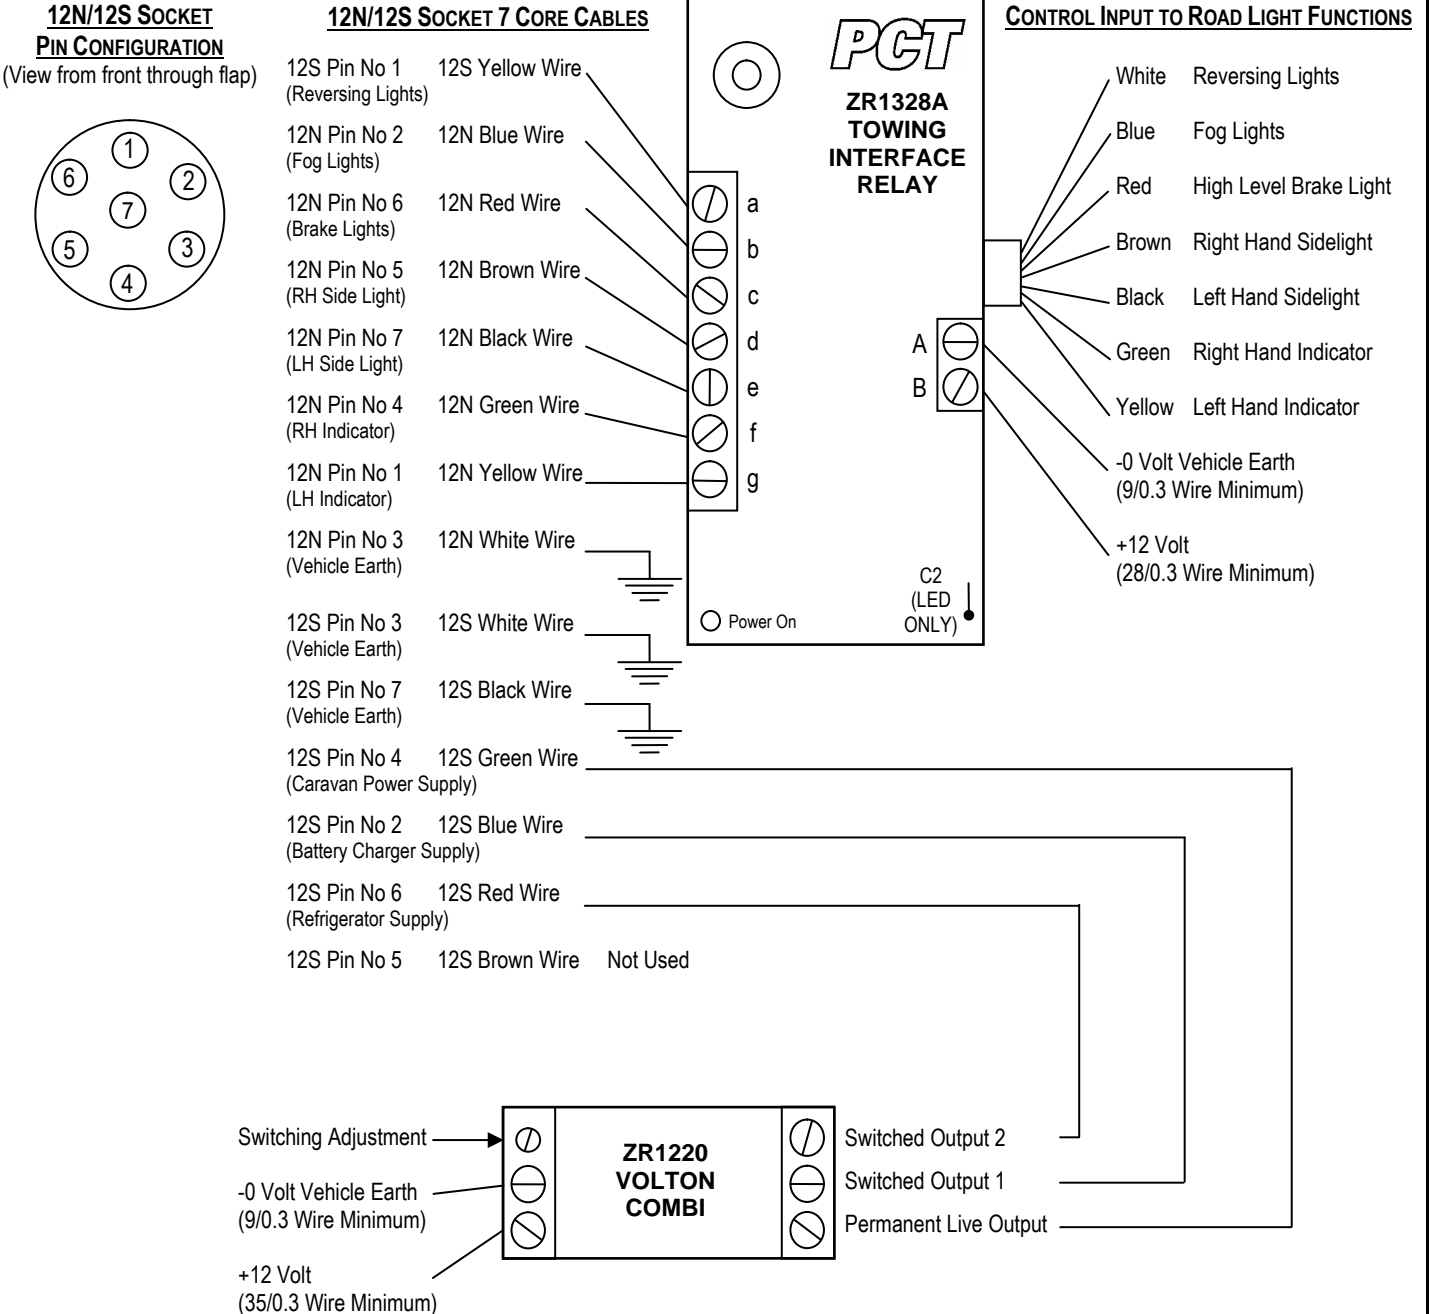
12N/12S SOCKET PIN CONFIGURATION
(View from front through flap)

1
6
2
7
5
3
4

12N/12S SOCKET 7 CORE CABLES

12S Pin No 1 (Reversing Lights) 12S Yellow Wire
12N Pin No 2 (Fog Lights) 12N Blue Wire
12N Pin No 6 (Brake Lights) 12N Red Wire
12N Pin No 5 (RH Side Light) 12N Brown Wire
12N Pin No 7 (LH Side Light) 12N Black Wire
12N Pin No 4 (RH Indicator) 12N Green Wire
12N Pin No 1 (LH Indicator) 12N Yellow Wire
12N Pin No 3 (Vehicle Earth) 12N White Wire
12S Pin No 3 (Vehicle Earth) 12S White Wire
12S Pin No 7 (Vehicle Earth) 12S Black Wire
12S Pin No 4 (Caravan Power Supply) 12S Green Wire
12S Pin No 2 (Battery Charger Supply) 12S Blue Wire
12S Pin No 6 (Refrigerator Supply) 12S Red Wire
12S Pin No 5 12S Brown Wire Not Used

PCT
ZR1328A TOWING INTERFACE RELAY
a
b
c
d
e
f
g
A
B
Power On
C2 (LED ONLY)

CONTROL INPUT TO ROAD LIGHT FUNCTIONS
White Reversing Lights
Blue Fog Lights
Red High Level Brake Light
Brown Right Hand Sidelight
Black Left Hand Sidelight
Green Right Hand Indicator
Yellow Left Hand Indicator
-0 Volt Vehicle Earth (9/0.3 Wire Minimum)
+12 Volt (28/0.3 Wire Minimum)

Switching Adjustment
-0 Volt Vehicle Earth (9/0.3 Wire Minimum)
+12 Volt (35/0.3 Wire Minimum)
ZR1220 VOLTON COMBI
Switched Output 2
Switched Output 1
Permanent Live Output